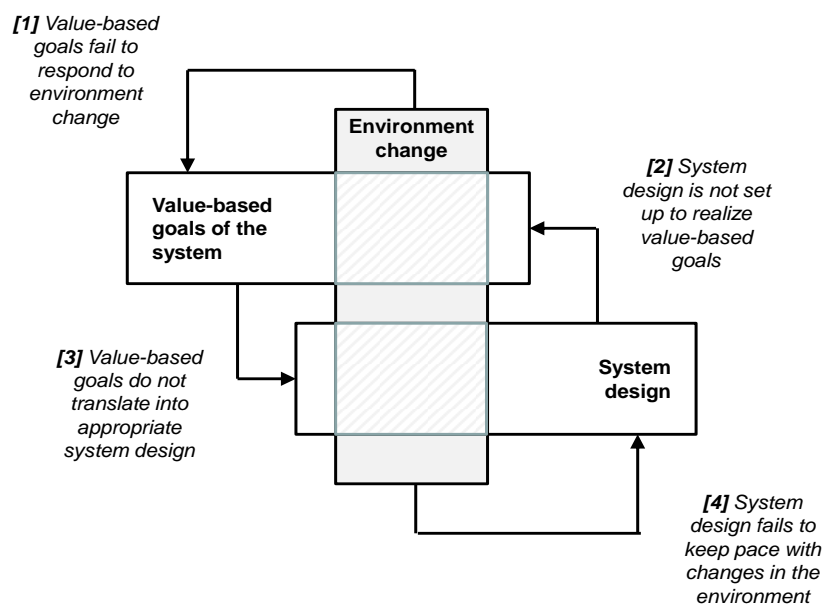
*[1] Value-based goals fail to respond to environment change*

**Environment change**

*[2] System design is not set up to realize value-based goals*

**Value-based goals of the system**

*[3] Value-based goals do not translate into appropriate system design*

**System design**

*[4] System design fails to keep pace with changes in the environment*